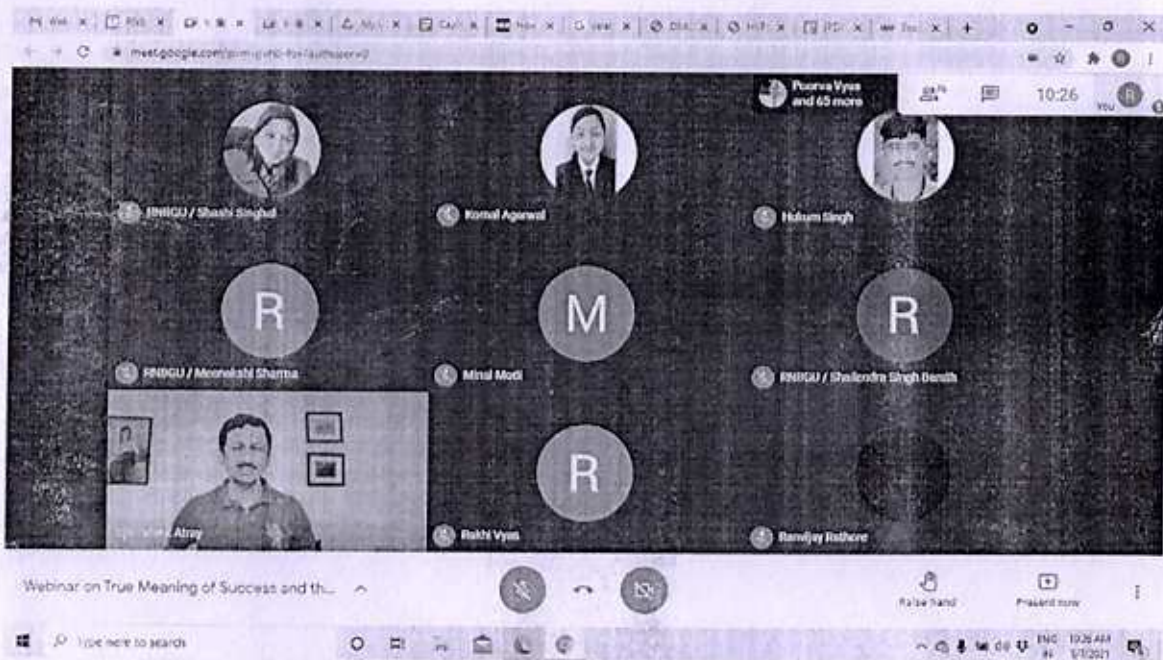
meet.google.com/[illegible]

Poorva Vyas and 65 more

10:26

You

RNBGU / Shashi Singhal

Komal Agarwal

Hukum Singh

R

RNBGU / Meenakshi Sharma

M

Minal Modi

R

RNBGU / Shailendra Singh Banith

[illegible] Atray

R

Rakhi Vyas

Ranvijay Rathore

Webinar on True Meaning of Success and th...

Raise hand

Present now

Type here to search

ENG

10:26 AM